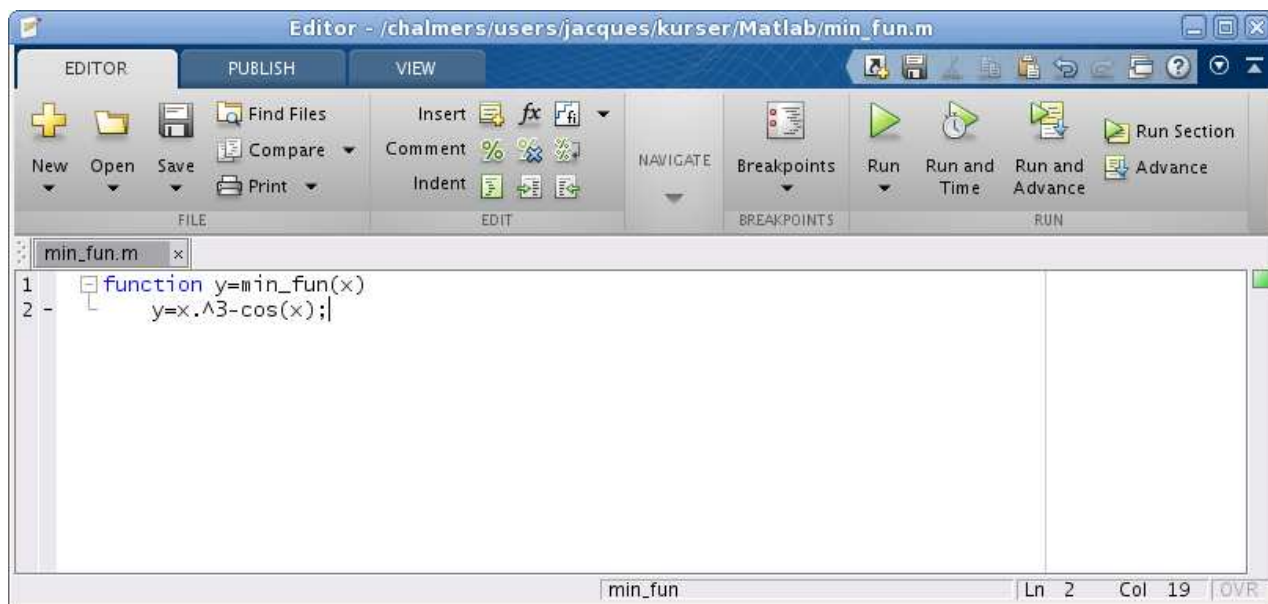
Editor - /chalmers/users/jacques/kurser/Matlab/min_fun.m

EDITOR PUBLISH VIEW

New Open Save Find Files Compare Print FILE

Insert $fx$ Comment % Indent EDIT

NAVIGATE

Breakpoints BREAKPOINTS

Run Run and Time Run and Advance Run Section Advance RUN

min_fun.m ×

1 function y=min_fun(x)
2 - y=x.^3-cos(x);

min_fun Ln 2 Col 19 OVR